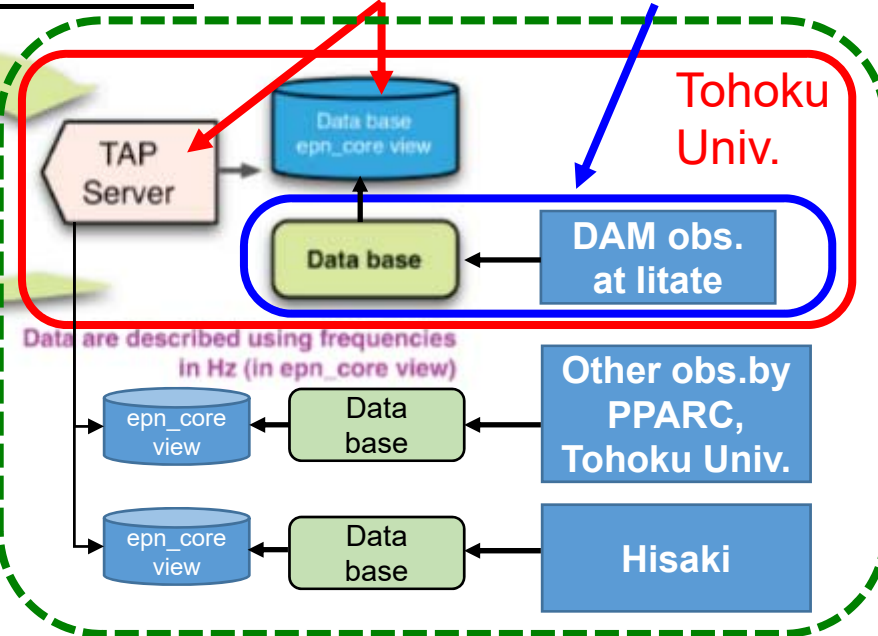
Tohoku Univ.

TAP Server

Data base epn_core view

Data base

DAM obs. at Iitate

Data are described using frequencies in Hz (in epn_core view)

Other obs.by PPARC, Tohoku Univ.

epn_core view

Data base

epn_core view

Data base

Hisaki